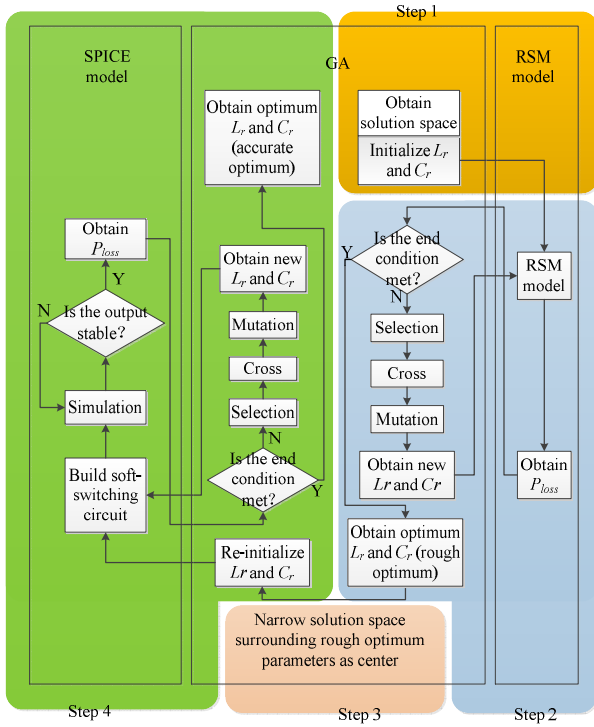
Step 1

SPICE model

GA

RSM model

Obtain optimum $L_r$ and $C_r$ (accurate optimum)

Obtain solution space

Initialize $L_r$ and $C_r$

Is the end condition met?

Y

N

RSM model

Selection

Cross

Mutation

Obtain new $Lr$ and $Cr$

Obtain $P_{loss}$

Obtain optimum $L_r$ and $C_r$ (rough optimum)

Obtain $P_{loss}$

Y

N

Is the output stable?

Simulation

Build soft-switching circuit

Obtain new $L_r$ and $C_r$

Mutation

Cross

Selection

N

Is the end condition met?

Y

Re-initialize $Lr$ and $C_r$

Narrow solution space surrounding rough optimum parameters as center

Step 4

Step 3

Step 2